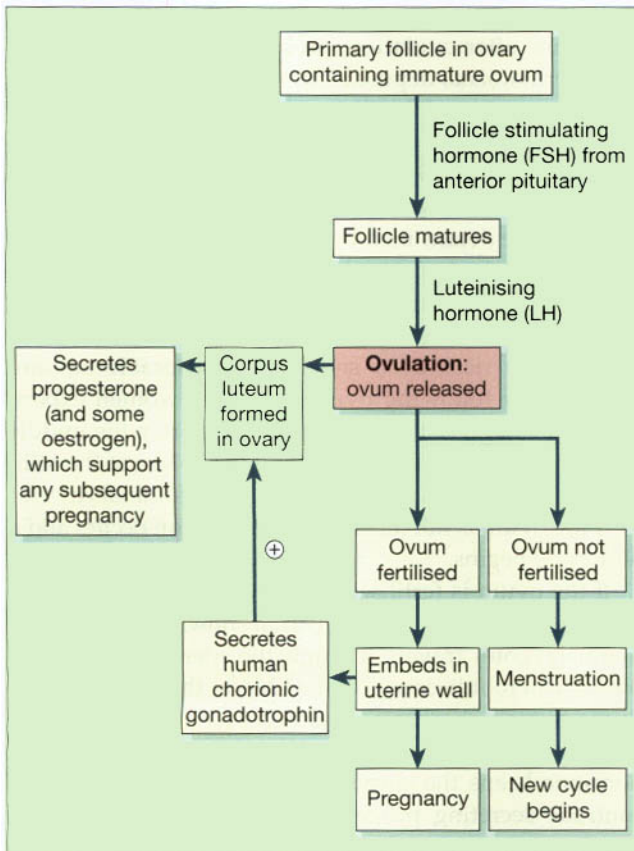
Primary follicle in ovary containing immature ovum

Follicle stimulating hormone (FSH) from anterior pituitary

Follicle matures

Luteinising hormone (LH)

**Ovulation:** ovum released

Corpus luteum formed in ovary

Secretes progesterone (and some oestrogen), which support any subsequent pregnancy

$\oplus$

Ovum fertilised

Ovum not fertilised

Secretes human chorionic gonadotrophin

Embeds in uterine wall

Menstruation

Pregnancy

New cycle begins